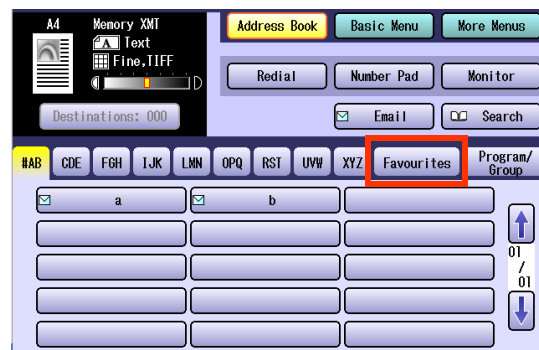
A4 Memory XMT
Text
Fine,TIFF

Destinations: 000

Address Book
Basic Menu
More Menus

Redial
Number Pad
Monitor

Email
Search

#AB
CDE
FGH
IJK
LMN
OPQ
RST
UVW
XYZ
Favourites
Program/ Group

a
b

01 / 01